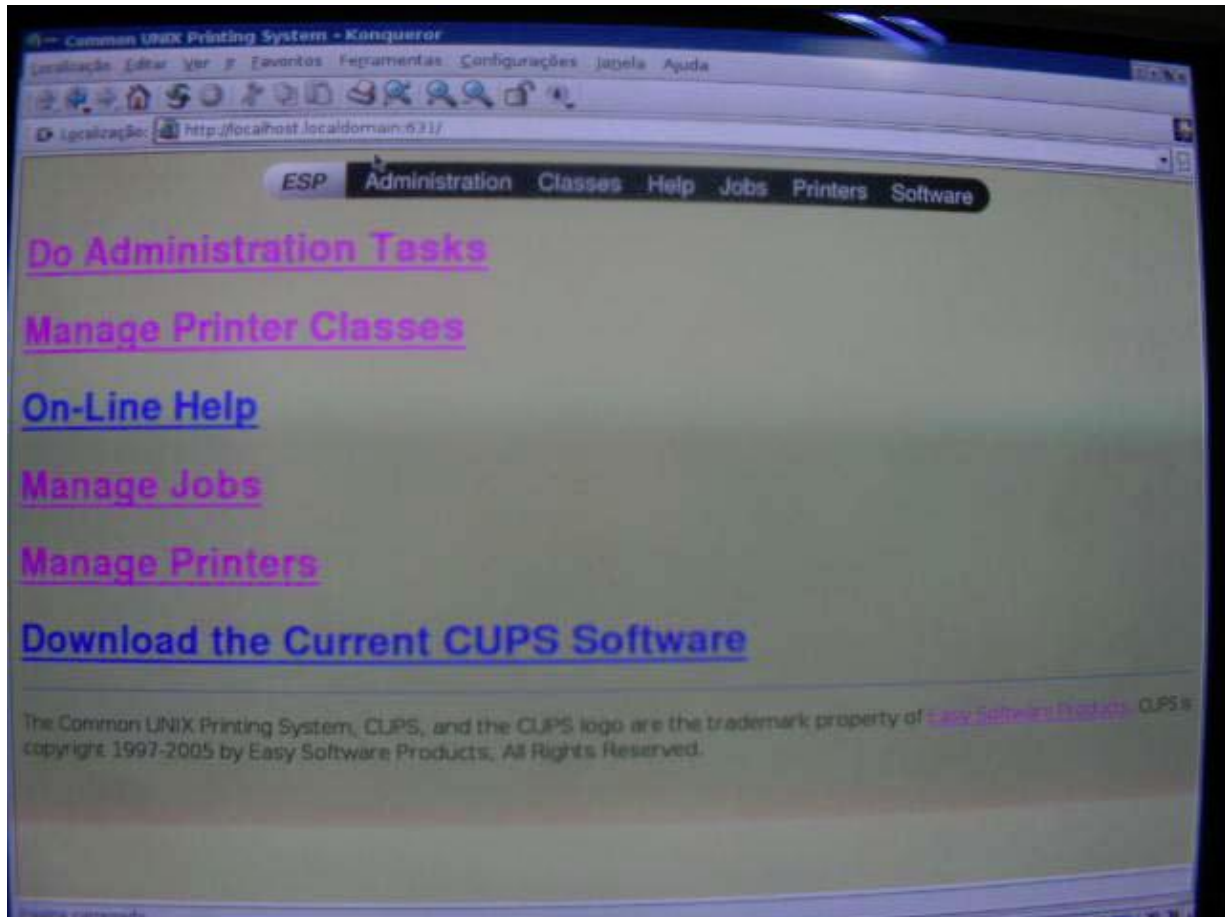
Common UNIX Printing System - Konqueror

Localização Editar Ver Ir Favoritos Ferramentas Configurações Janela Ajuda

Localização: http://localhost.localdomain:631/

ESP Administration Classes Help Jobs Printers Software

Do Administration Tasks

Manage Printer Classes

On-Line Help

Manage Jobs

Manage Printers

Download the Current CUPS Software

The Common UNIX Printing System, CUPS, and the CUPS logo are the trademark property of Easy Software Products. CUPS is copyright 1997-2005 by Easy Software Products, All Rights Reserved.